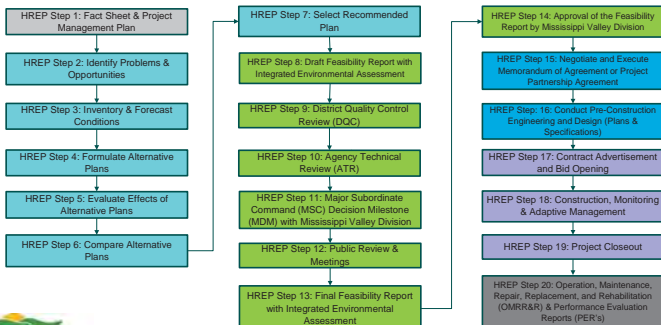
HREP Step 1: Fact Sheet & Project Management Plan

HREP Step 2: Identify Problems & Opportunities

HREP Step 3: Inventory & Forecast Conditions

HREP Step 4: Formulate Alternative Plans

HREP Step 5: Evaluate Effects of Alternative Plans

HREP Step 6: Compare Alternative Plans

HREP Step 7: Select Recommended Plan

HREP Step 8: Draft Feasibility Report with Integrated Environmental Assessment

HREP Step 9: District Quality Control Review (DQC)

HREP Step 10: Agency Technical Review (ATR)

HREP Step 11: Major Subordinate Command (MSC) Decision Milestone (MDM) with Mississippi Valley Division

HREP Step 12: Public Review & Meetings

HREP Step 13: Final Feasibility Report with Integrated Environmental Assessment

HREP Step 14: Approval of the Feasibility Report by Mississippi Valley Division

HREP Step 15: Negotiate and Execute Memorandum of Agreement or Project Partnership Agreement

HREP Step 16: Conduct Pre-Construction Engineering and Design (Plans & Specifications)

HREP Step 17: Contract Advertisement and Bid Opening

HREP Step 18: Construction, Monitoring & Adaptive Management

HREP Step 19: Project Closeout

HREP Step 20: Operation, Maintenance, Repair, Replacement, and Rehabilitation (OMRR&R) & Performance Evaluation Reports (PER's)